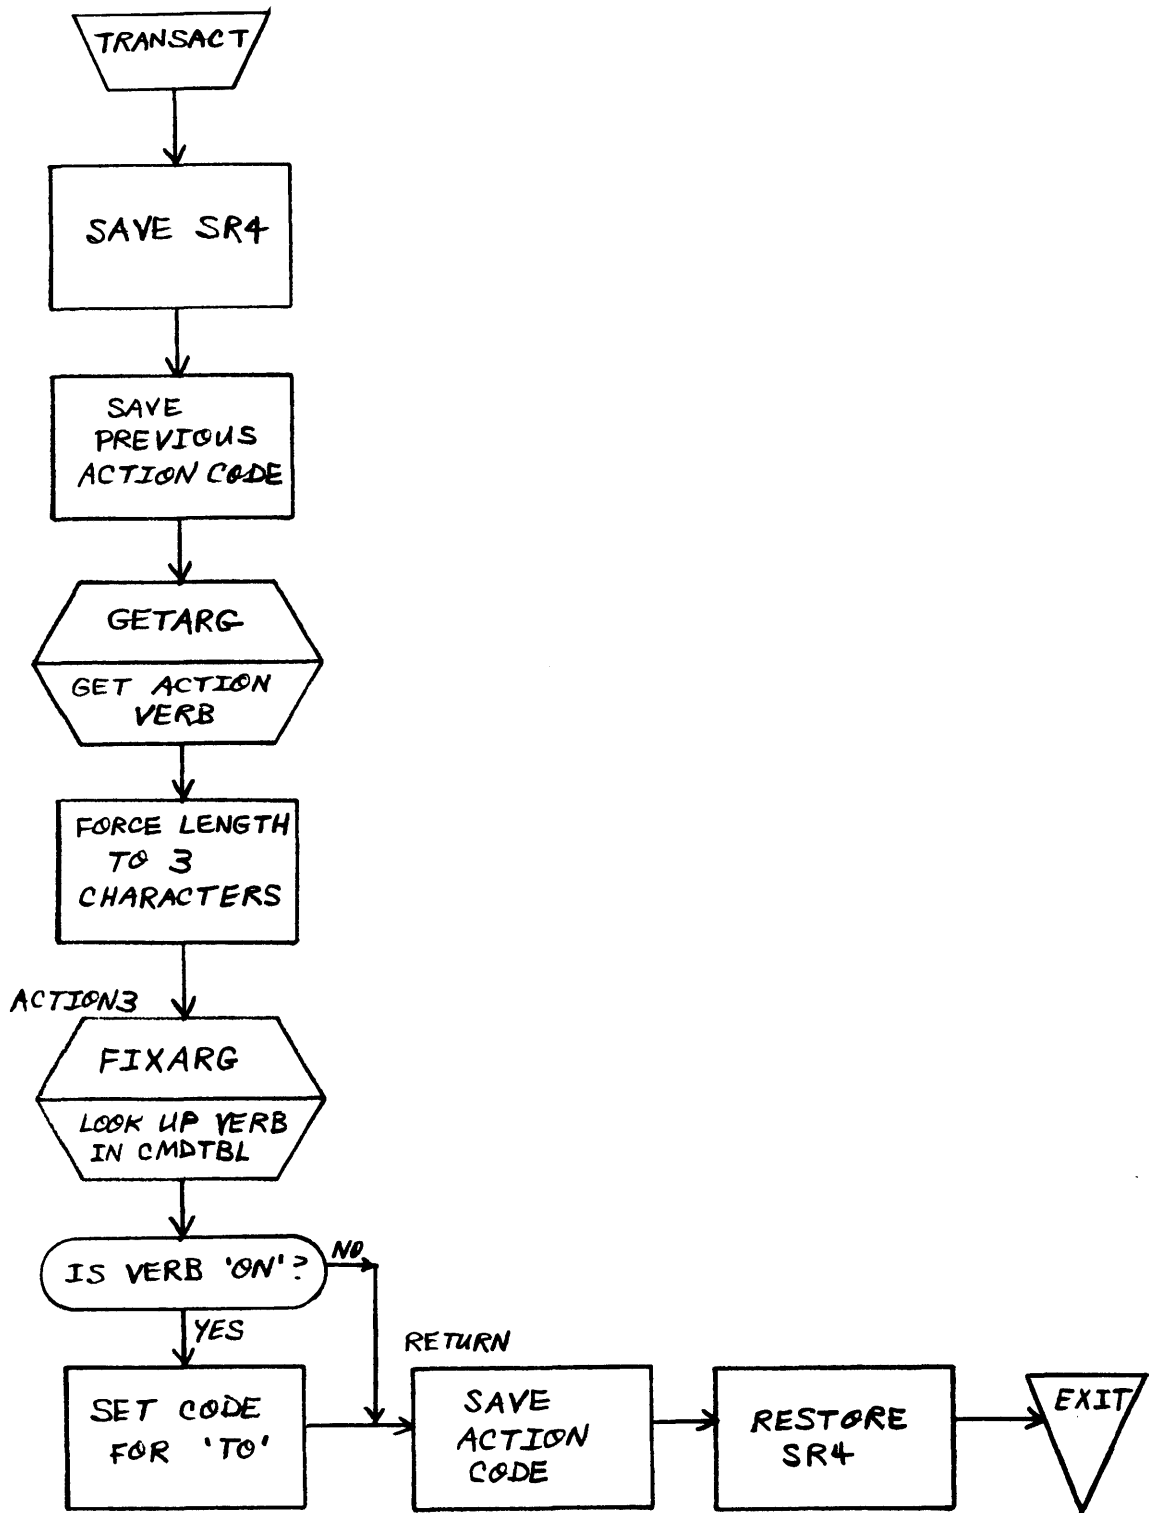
TRANSACT

SAVE SR4

SAVE PREVIOUS ACTION CODE

GETARG

GET ACTION VERB

FORCE LENGTH TO 3 CHARACTERS

ACTION3

FIXARG

LOOK UP VERB IN CMDTBL

IS VERB 'ON'?

NO

YES

SET CODE FOR 'TO'

RETURN

SAVE ACTION CODE

RESTORE SR4

EXIT